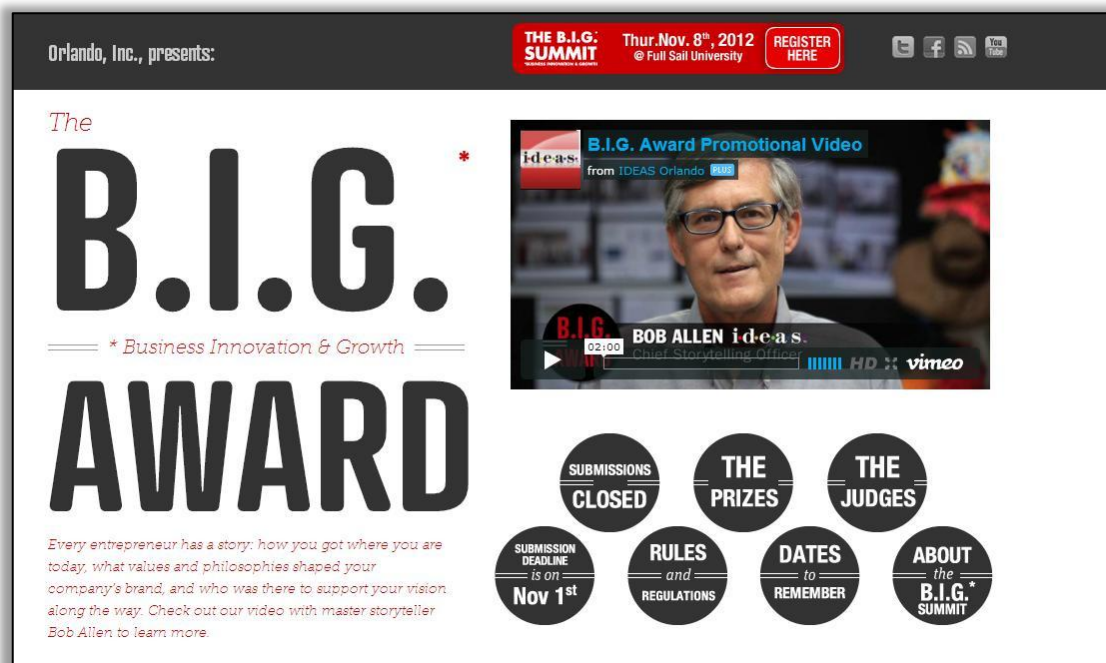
Orlando, Inc., presents:

THE B.I.G. SUMMIT
BUSINESS INNOVATION & GROWTH

Thur.Nov. 8th, 2012
@ Full Sail University

REGISTER HERE

You Tube

The

B.I.G.*

* Business Innovation & Growth

AWARD

Every entrepreneur has a story: how you got where you are today, what values and philosophies shaped your company's brand, and who was there to support your vision along the way. Check out our video with master storyteller Bob Allen to learn more.

i·d·e·a·s

B.I.G. Award Promotional Video

from IDEAS Orlando PLUS

B.I.G.

BOB ALLEN i·d·e·a·s

Chief Storytelling Officer

02:00

HD

vimeo

SUBMISSIONS CLOSED

THE PRIZES

THE JUDGES

SUBMISSION DEADLINE is on Nov 1st

RULES and REGULATIONS

DATES to REMEMBER

ABOUT the B.I.G.* SUMMIT